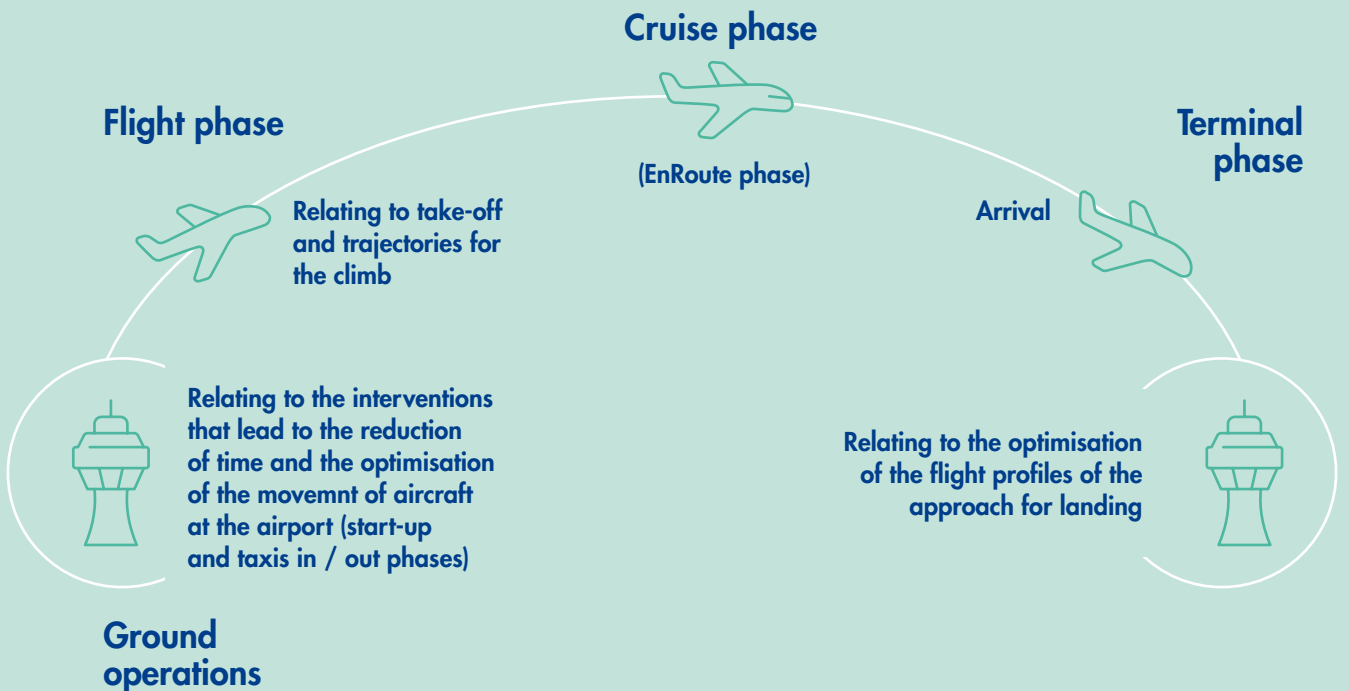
Cruise phase

Flight phase

(EnRoute phase)

Terminal phase

Relating to take-off and trajectories for the climb

Arrival

Relating to the interventions that lead to the reduction of time and the optimisation of the movemnt of aircraft at the airport (start-up and taxis in / out phases)

Relating to the optimisation of the flight profiles of the approach for landing

Ground operations